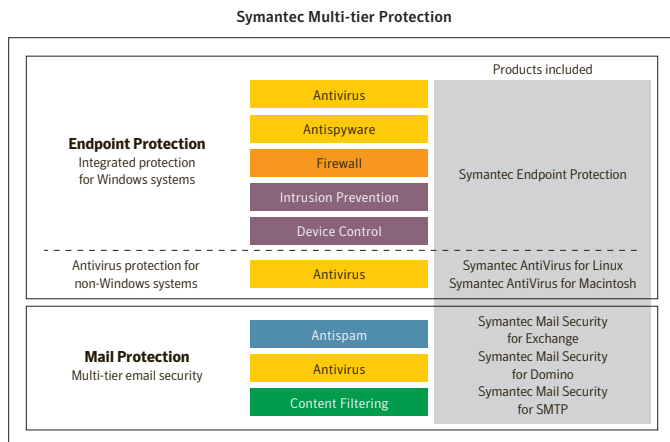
Symantec Multi-tier Protection

Products included

Endpoint Protection
Integrated protection for Windows systems

Antivirus
Antispyware
Firewall
Intrusion Prevention
Device Control

Symantec Endpoint Protection

Antivirus protection for non-Windows systems

Antivirus

Symantec AntiVirus for Linux
Symantec AntiVirus for Macintosh

Mail Protection
Multi-tier email security

Antispam
Antivirus
Content Filtering

Symantec Mail Security for Exchange
Symantec Mail Security for Domino
Symantec Mail Security for SMTP